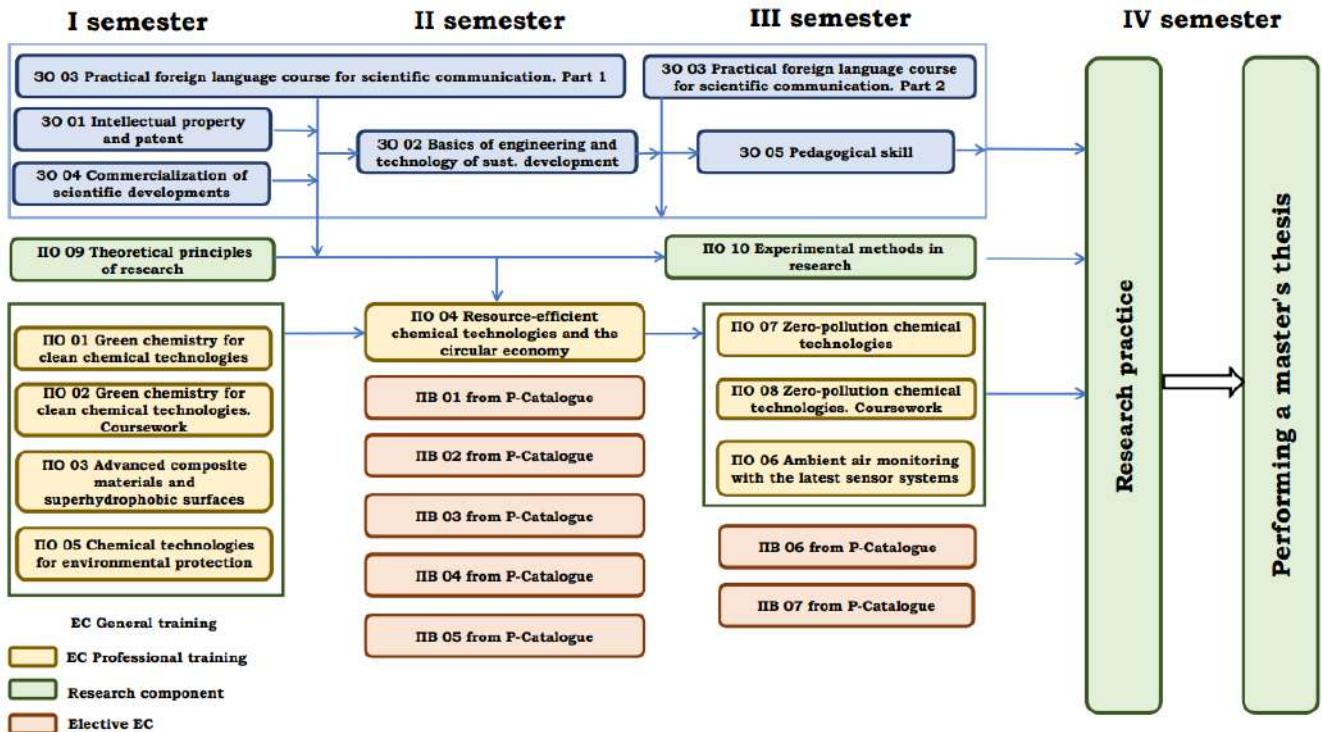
I semester

II semester

III semester

IV semester

ЗО 03 Practical foreign language course for scientific communication. Part 1

ЗО 03 Practical foreign language course for scientific communication. Part 2

ЗО 01 Intellectual property and patent

ЗО 02 Basics of engineering and technology of sust. development

ЗО 05 Pedagogical skill

ЗО 04 Commercialization of scientific developments

ПО 09 Theoretical principles of research

ПО 10 Experimental methods in research

ПО 01 Green chemistry for clean chemical technologies

ПО 04 Resource-efficient chemical technologies and the circular economy

ПО 07 Zero-pollution chemical technologies

ПО 02 Green chemistry for clean chemical technologies. Coursework

ПВ 01 from P-Catalogue

ПО 08 Zero-pollution chemical technologies. Coursework

ПВ 02 from P-Catalogue

ПО 03 Advanced composite materials and superhydrophobic surfaces

ПО 06 Ambient air monitoring with the latest sensor systems

ПВ 03 from P-Catalogue

ПО 05 Chemical technologies for environmental protection

ПВ 04 from P-Catalogue

ПВ 06 from P-Catalogue

ПВ 07 from P-Catalogue

ПВ 05 from P-Catalogue

Research practice

Performing a master's thesis

EC General training

EC Professional training

Research component

Elective EC